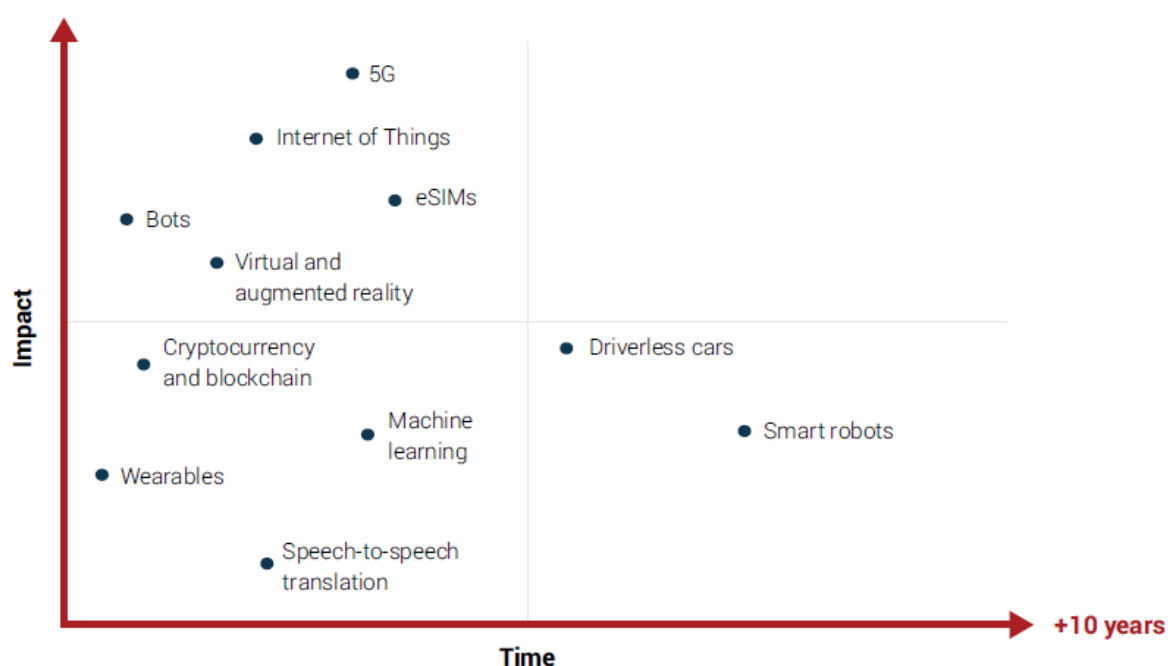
Impact

5G

Internet of Things

eSIMs

Bots

Virtual and augmented reality

Cryptocurrency and blockchain

Driverless cars

Machine learning

Smart robots

Wearables

Speech-to-speech translation

+10 years

Time